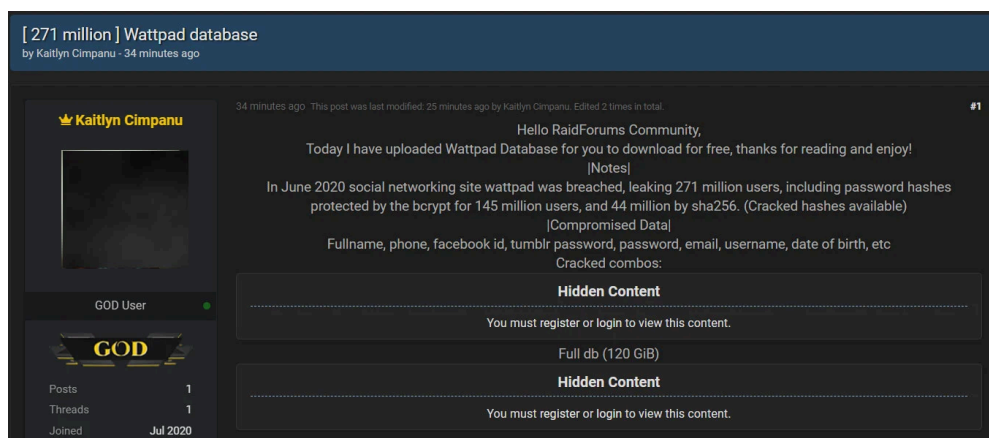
[ 271 million ] Wattpad database
by Kaitlyn Cimpanu - 34 minutes ago

Kaitlyn Cimpanu

GOD User

GOD

| | |
|---|---|
| Posts | 1 |
| Threads | 1 |
| Joined | Jul 2020 |

34 minutes ago This post was last modified: 25 minutes ago by Kaitlyn Cimpanu. Edited 2 times in total.

#1

Hello RaidForums Community,
Today I have uploaded Wattpad Database for you to download for free, thanks for reading and enjoy!
|Notes|
In June 2020 social networking site wattpad was breached, leaking 271 million users, including password hashes protected by the bcrypt for 145 million users, and 44 million by sha256. (Cracked hashes available)
|Compromised Data|
Fullname, phone, facebook id, tumblr password, password, email, username, date of birth, etc
Cracked combos:

Hidden Content
You must register or login to view this content.

Full db (120 GiB)

Hidden Content
You must register or login to view this content.